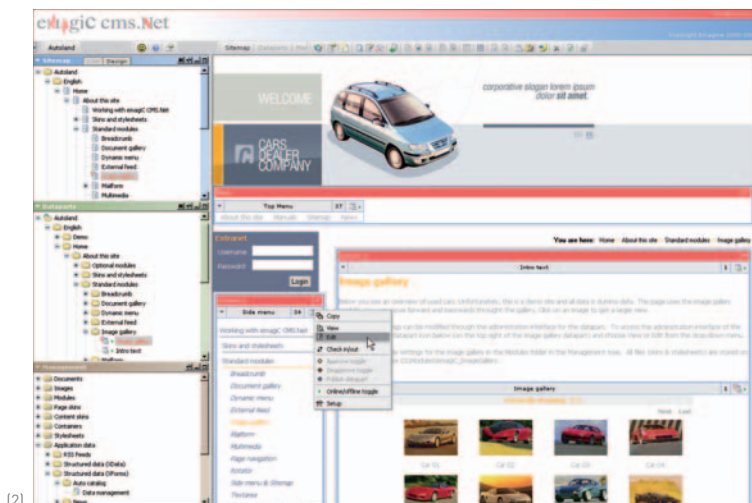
emagiC cms.Net

Autoland

Sitemap

Sitemap | Design

Autoland
English
Home
About this site
Working with emagiC CMS.Net
Skins and stylesheets
Standard modules
Breadcrumb
Document gallery
Dynamic menu
External feed
Image gallery
Mailform
Multimedia

Dataparts

Autoland
English
Demo
Home
About this site
Optional modules
Skins and stylesheets
Standard modules
Breadcrumb
Document gallery
Dynamic menu
External feed
Image gallery
Intro text

Management

Documents
Images
Modules
Page skins
Content skins
Containers
Stylesheets
Application data
RSS Feeds
Structured data (OData)
Structured data (XForms)
Auto catalog
Data management

WELCOME

CARS DEALER COMPANY

corporative slogan lorem ipsum dolor sit amet.

Top Menu

About this site | Manuals | Sitemap | News

Extranet

Username

Password

Login

You are here: Home | About this site | Standard modules | Image gallery

Side menu

Working with emagiC CMS.Net

Skins and stylesheets

Standard modules

Breadcrumb

Document gallery

Dynamic menu

External feed

Image gallery

Mailform

Multimedia

Page navigation

Rotator

Side menu & Sitemap

Textarea

Copy
View
Edit
Check in/out
Online/offline toggle
Setup

Intro text

Image gallery

Image gallery

Next | Last

Car 01

Car 02

Car 03

Car 04

[2]